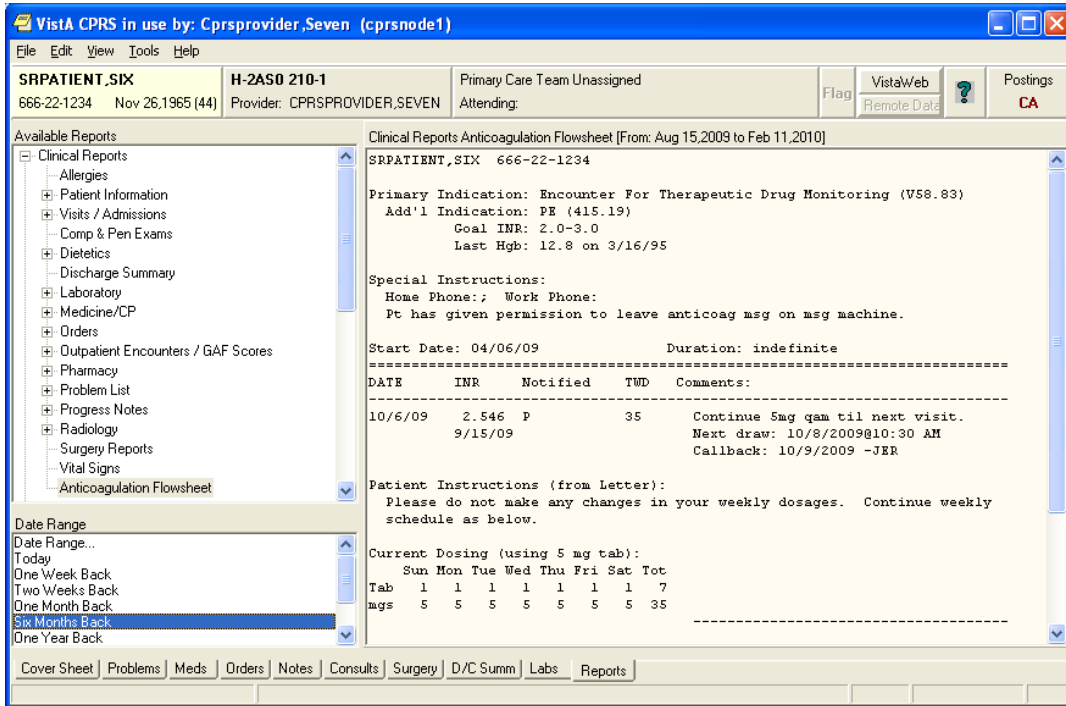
VistA CPRS in use by: Cprsprovider,Seven (cprsnode1)

File Edit View Tools Help

SRPATIENT,SIX
666-22-1234 Nov 26,1965 (44)

H-2AS0 210-1
Provider: CPRSPROVIDER,SEVEN

Primary Care Team Unassigned
Attending:

Flag

VistaWeb
Remote Data

Postings
CA

Available Reports
Clinical Reports
Allergies
Patient Information
Visits / Admissions
Comp & Pen Exams
Dietetics
Discharge Summary
Laboratory
Medicine/CP
Orders
Outpatient Encounters / GAF Scores
Pharmacy
Problem List
Progress Notes
Radiology
Surgery Reports
Vital Signs
Anticoagulation Flowsheet

Date Range
Date Range...
Today
One Week Back
Two Weeks Back
One Month Back
Six Months Back
One Year Back

Clinical Reports Anticoagulation Flowsheet [From: Aug 15,2009 to Feb 11,2010]

SRPATIENT,SIX 666-22-1234

Primary Indication: Encounter For Therapeutic Drug Monitoring (V58.83)
Add'l Indication: PE (415.19)
Goal INR: 2.0-3.0
Last Hgb: 12.8 on 3/16/95

Special Instructions:
Home Phone:; Work Phone:
Pt has given permission to leave anticoag msg on msg machine.

Start Date: 04/06/09 Duration: indefinite
================================================================
DATE INR Notified TWD Comments:
----------------------------------------------------------------
10/6/09 2.546 P 35 Continue 5mg qam til next visit.
9/15/09 Next draw: 10/8/2009@10:30 AM
Callback: 10/9/2009 -JER

Patient Instructions (from Letter):
Please do not make any changes in your weekly dosages. Continue weekly schedule as below.

Current Dosing (using 5 mg tab):

| | Sun | Mon | Tue | Wed | Thu | Fri | Sat | Tot |
|---|---|---|---|---|---|---|---|---|
| Tab | 1 | 1 | 1 | 1 | 1 | 1 | 1 | 7 |
| mgs | 5 | 5 | 5 | 5 | 5 | 5 | 5 | 35 |

Cover Sheet | Problems | Meds | Orders | Notes | Consults | Surgery | D/C Summ | Labs | Reports